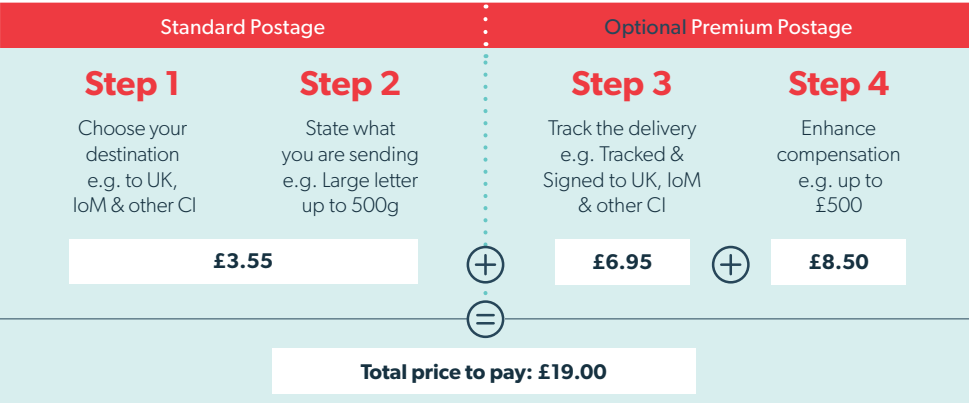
Standard Postage

Optional Premium Postage

Step 1

Choose your destination e.g. to UK, IoM & other CI

Step 2

State what you are sending e.g. Large letter up to 500g

£3.55

+

Step 3

Track the delivery e.g. Tracked & Signed to UK, IoM & other CI

£6.95

+

Step 4

Enhance compensation e.g. up to £500

£8.50

=

Total price to pay: £19.00